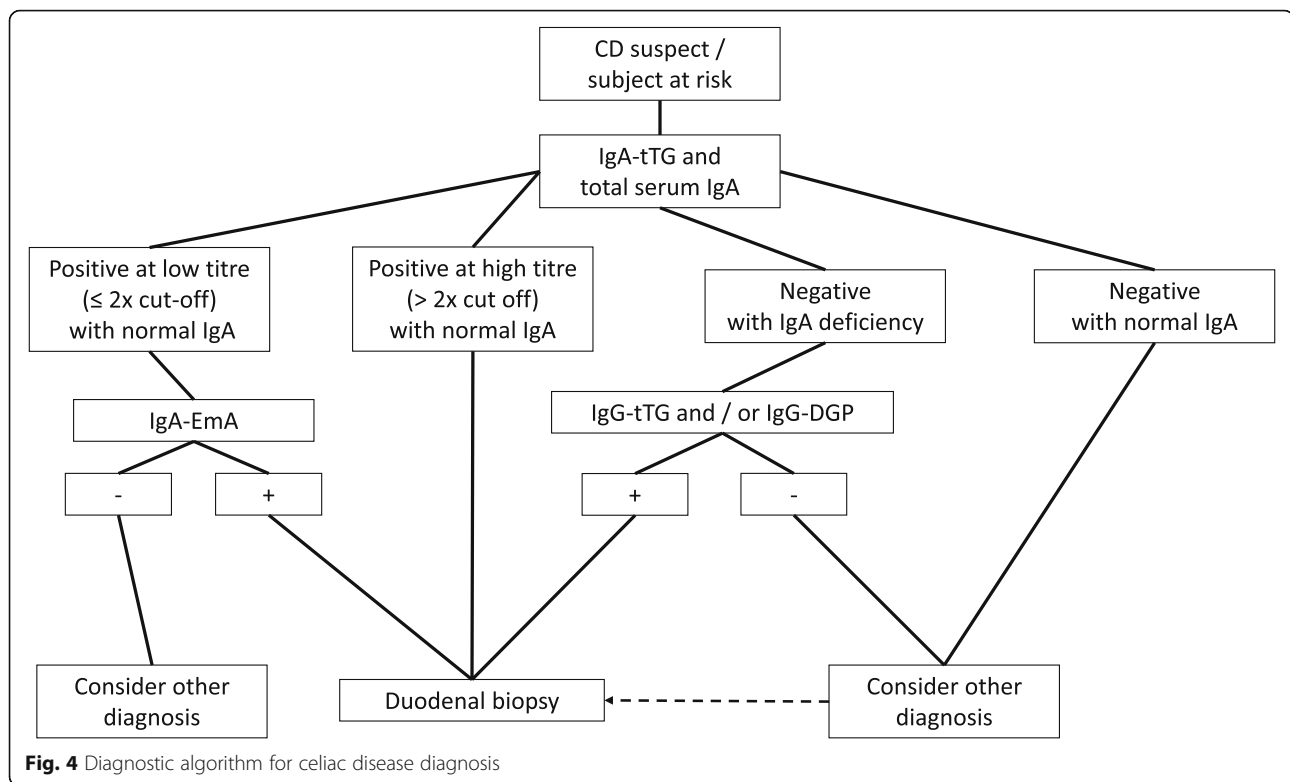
CD suspect / subject at risk

IgA-tTG and total serum IgA

Positive at low titre (≤ 2x cut-off) with normal IgA

Positive at high titre (> 2x cut off) with normal IgA

Negative with IgA deficiency

Negative with normal IgA

IgA-EmA

IgG-tTG and / or IgG-DGP

-

+

+

-

Consider other diagnosis

Duodenal biopsy

Consider other diagnosis

**Fig. 4** Diagnostic algorithm for celiac disease diagnosis